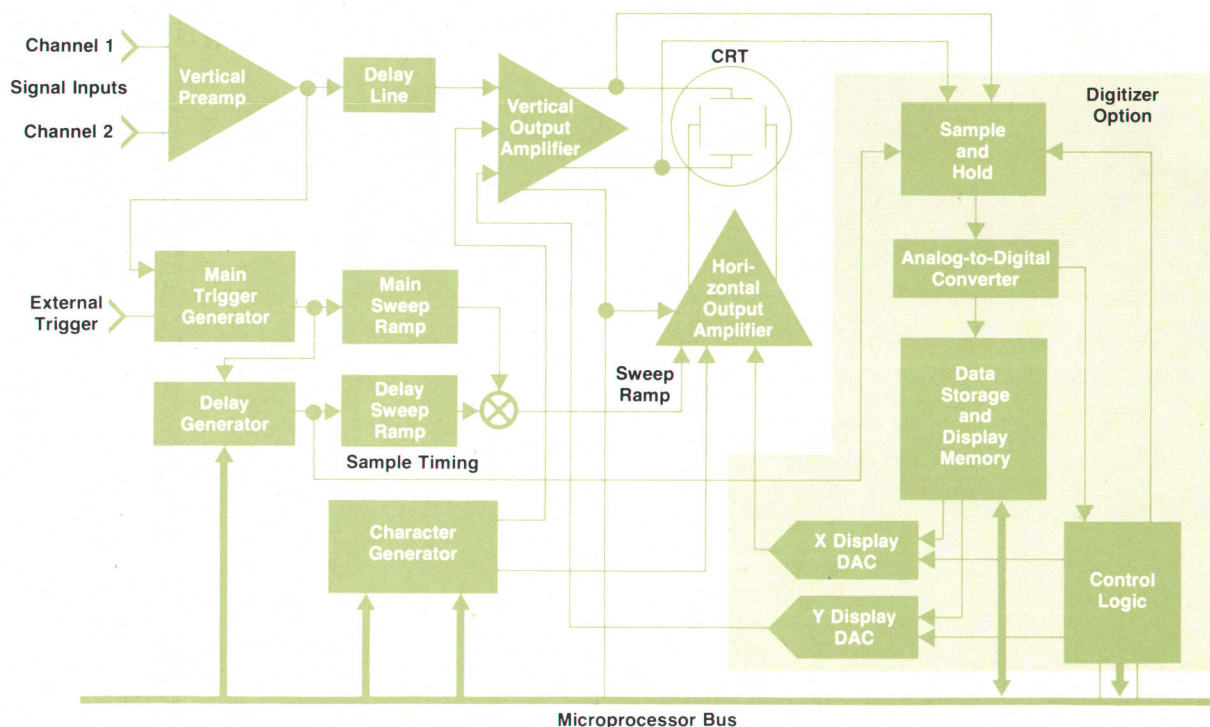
Channel 1

Signal Inputs

Channel 2

Vertical Preamp

Delay Line

Vertical Output Amplifier

CRT

Digitizer Option

Sample and Hold

Analog-to-Digital Converter

Data Storage and Display Memory

External Trigger

Main Trigger Generator

Main Sweep Ramp

Horizontal Output Amplifier

Delay Generator

Delay Sweep Ramp

Sweep Ramp

Sample Timing

Character Generator

X Display DAC

Y Display DAC

Control Logic

Microprocessor Bus